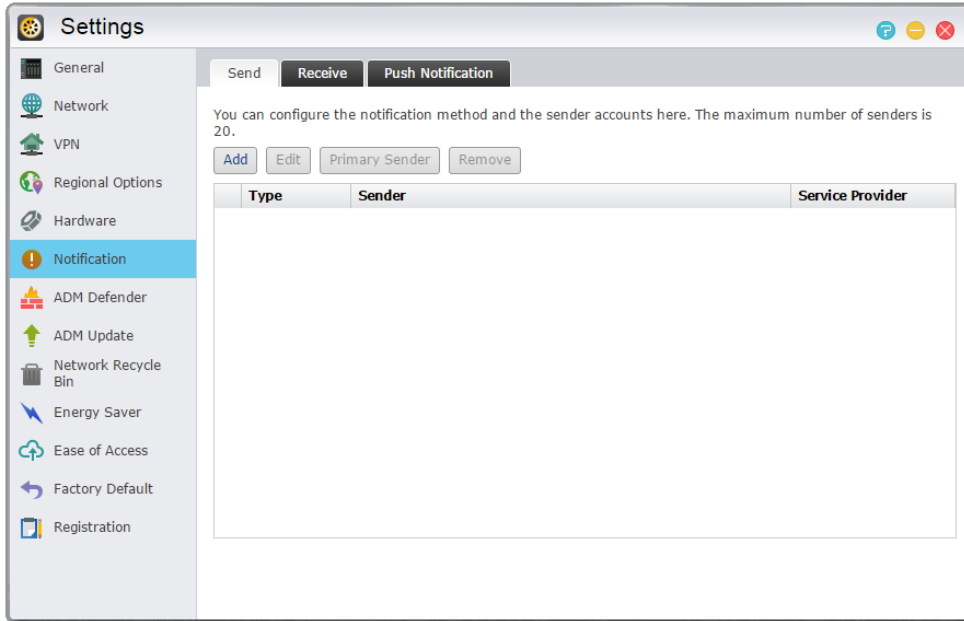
Settings

General
Network
VPN
Regional Options
Hardware
Notification
ADM Defender
ADM Update
Network Recycle Bin
Energy Saver
Ease of Access
Factory Default
Registration

Send | Receive | Push Notification

You can configure the notification method and the sender accounts here. The maximum number of senders is 20.

Add | Edit | Primary Sender | Remove

| | Type | Sender | Service Provider |
|---|---|---|---|